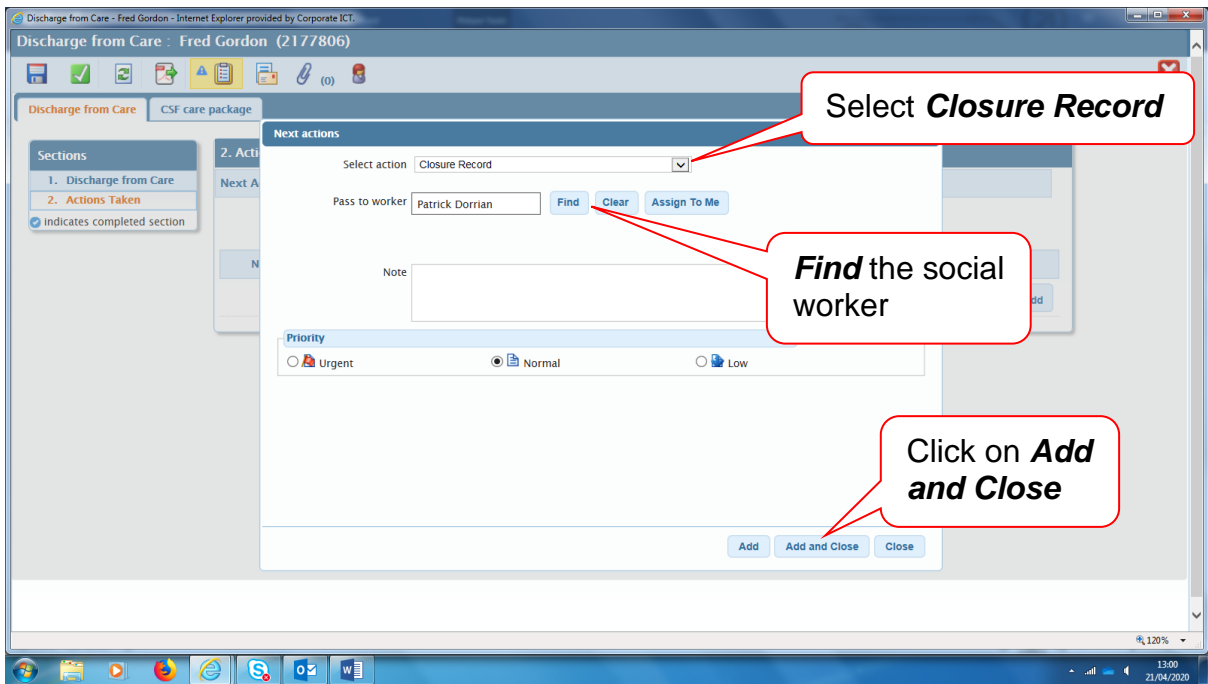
Discharge from Care - Fred Gordon - Internet Explorer provided by Corporate ICT.

Discharge from Care : Fred Gordon (2177806)

(0)

Discharge from Care
CSF care package

Sections
1. Discharge from Care
2. Actions Taken
indicates completed section

2. Acti
Next A
N

Next actions

Select action Closure Record

Pass to worker Patrick Dorrian Find Clear Assign To Me

Note

Priority
Urgent
Normal
Low

Add Add and Close Close

Select ***Closure Record***

***Find*** the social worker

Click on ***Add and Close***

120%

13:00
21/04/2020